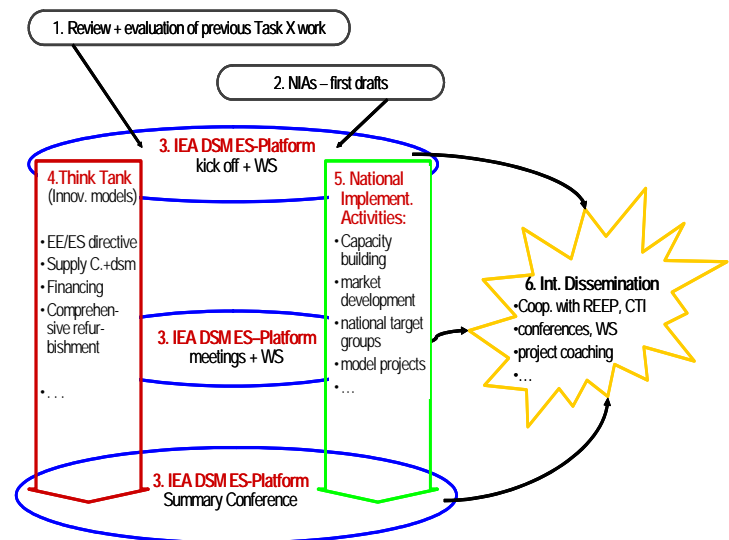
1. Review + evaluation of previous Task X work

2. NIAs – first drafts

3. IEA DSM ES-Platform
kick off + WS

4.Think Tank
(Innov. models)

• EE/ES directive
• Supply C.+dsm
• Financing
• Comprehensive refurbishment

• . . .

5. National Implement. Activities:

• Capacity building
• market development
• national target groups
• model projects
• …

3. IEA DSM ES–Platform
meetings + WS

6. Int. Dissemination
•Coop. with REEP, CTI
•conferences, WS
•project coaching
•…

3. IEA DSM ES-Platform
Summary Conference